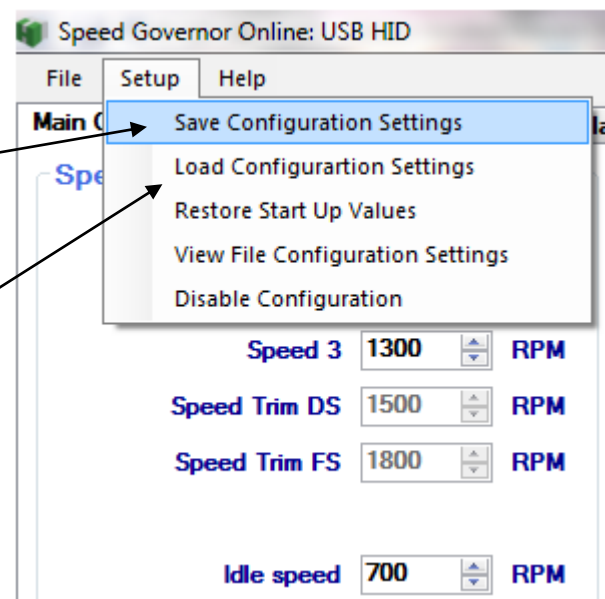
Speed Governor Online: USB HID

File Setup Help

Main C

Spe

Save Configuration Settings
Load Configurartion Settings
Restore Start Up Values
View File Configuration Settings
Disable Configuration

Speed 3 1300 RPM
Speed Trim DS 1500 RPM
Speed Trim FS 1800 RPM

Idle speed 700 RPM